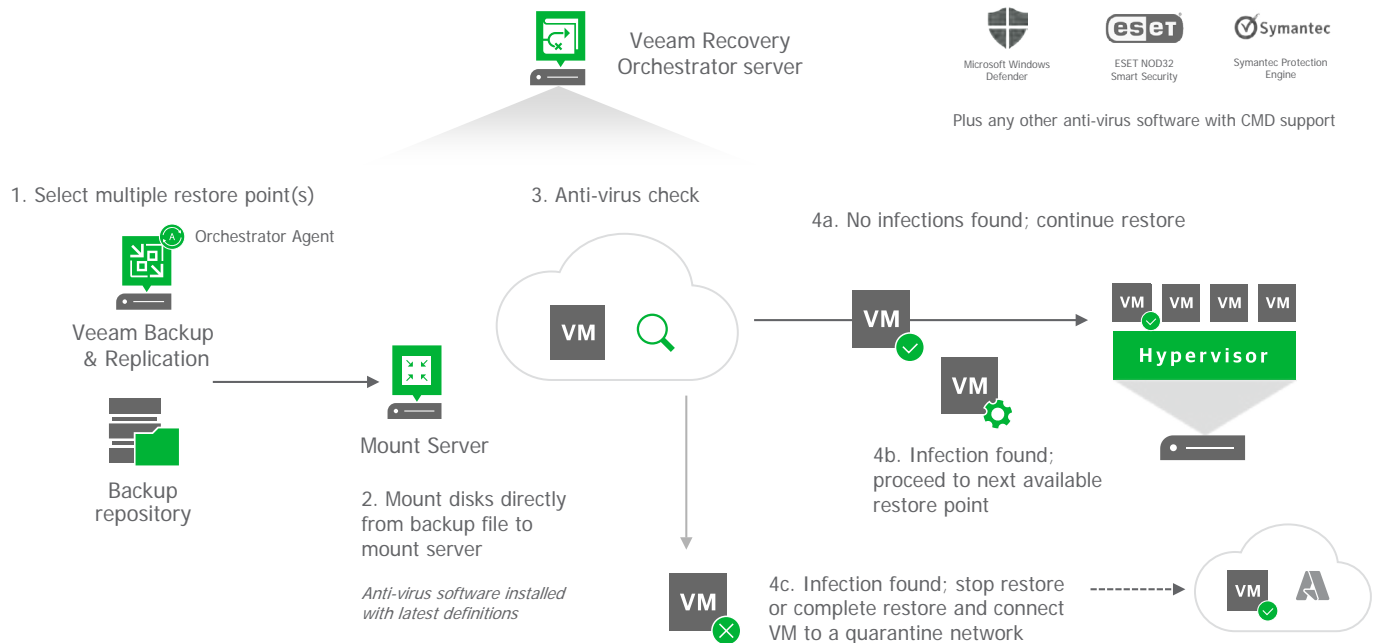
Veeam Recovery Orchestrator server

Microsoft Windows Defender

eset

ESET NOD32 Smart Security

Symantec

Symantec Protection Engine

Plus any other anti-virus software with CMD support

1. Select multiple restore point(s)

A

Orchestrator Agent

Veeam Backup & Replication

Backup repository

Mount Server

2. Mount disks directly from backup file to mount server

Anti-virus software installed with latest definitions

3. Anti-virus check

VM

4a. No infections found; continue restore

VM

VM VM VM VM

Hypervisor

VM

4b. Infection found; proceed to next available restore point

VM

4c. Infection found; stop restore or complete restore and connect VM to a quarantine network

VM